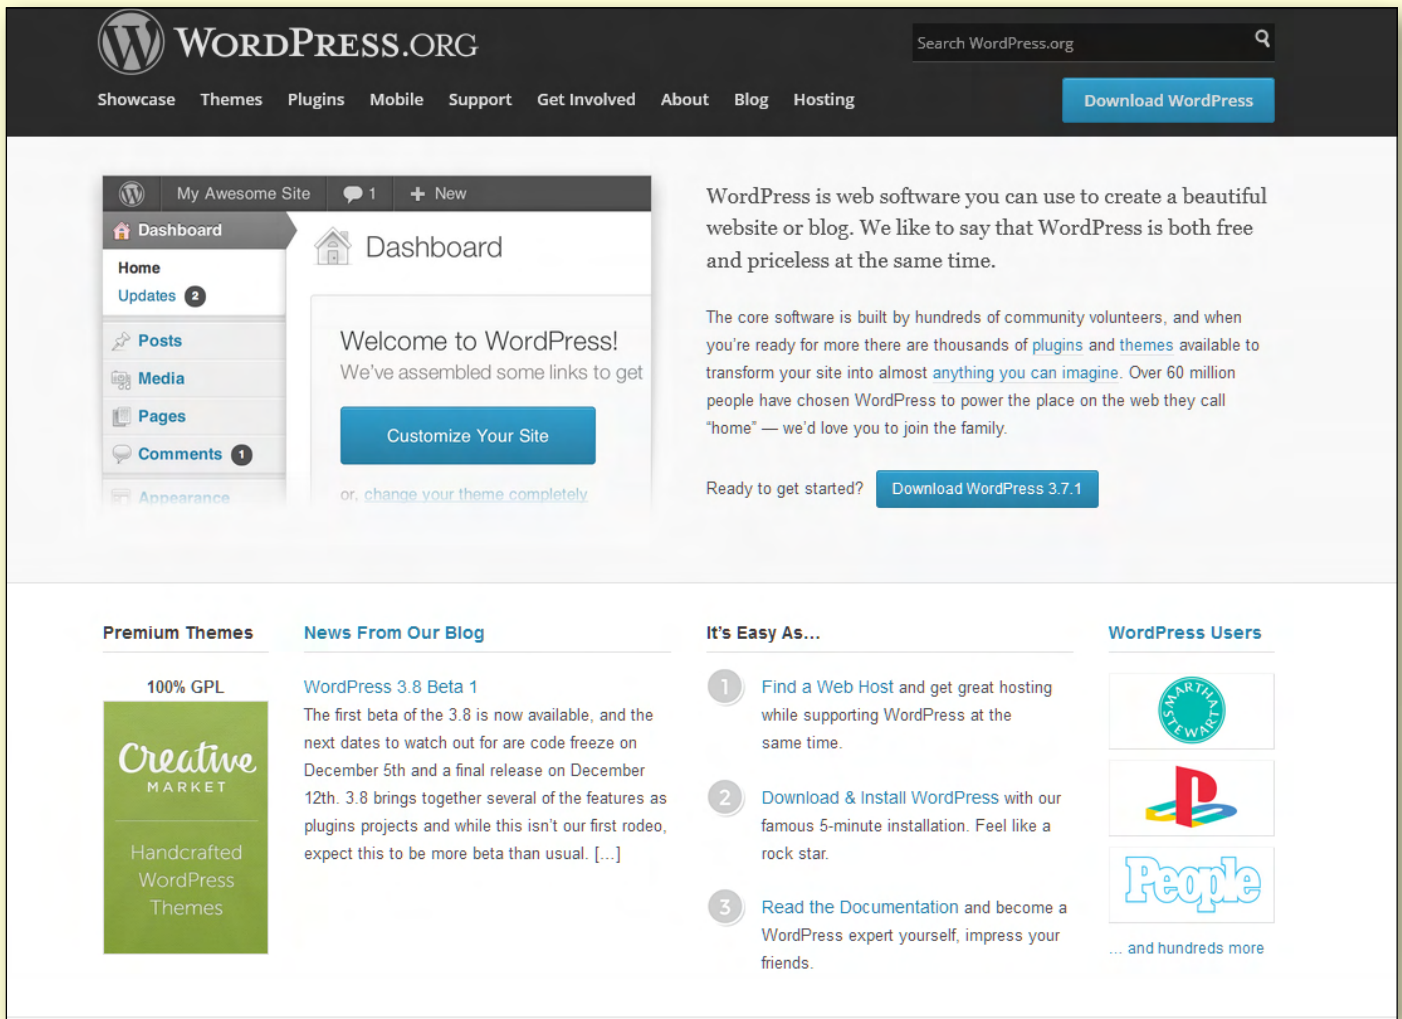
WordPress.org

Search WordPress.org

Showcase Themes Plugins Mobile Support Get Involved About Blog Hosting

Download WordPress

My Awesome Site 1 New

Dashboard

Home
Updates 2

Posts
Media
Pages
Comments 1
Appearance

Dashboard

Welcome to WordPress!
We've assembled some links to get

Customize Your Site

or, change your theme completely

WordPress is web software you can use to create a beautiful website or blog. We like to say that WordPress is both free and priceless at the same time.

The core software is built by hundreds of community volunteers, and when you're ready for more there are thousands of plugins and themes available to transform your site into almost anything you can imagine. Over 60 million people have chosen WordPress to power the place on the web they call "home" — we'd love you to join the family.

Ready to get started? Download WordPress 3.7.1

Premium Themes

100% GPL

Creative MARKET

Handcrafted WordPress Themes

News From Our Blog

WordPress 3.8 Beta 1

The first beta of the 3.8 is now available, and the next dates to watch out for are code freeze on December 5th and a final release on December 12th. 3.8 brings together several of the features as plugins projects and while this isn't our first rodeo, expect this to be more beta than usual. […]

It's Easy As…

1 Find a Web Host and get great hosting while supporting WordPress at the same time.

2 Download & Install WordPress with our famous 5-minute installation. Feel like a rock star.

3 Read the Documentation and become a WordPress expert yourself, impress your friends.

WordPress Users

MARTHA STEWART

People

… and hundreds more